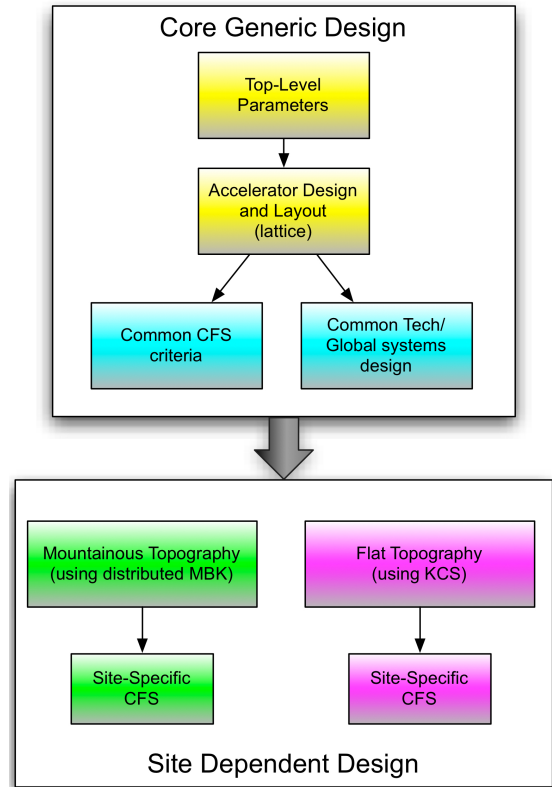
Core Generic Design

Top-Level Parameters

Accelerator Design and Layout (lattice)

Common CFS criteria

Common Tech/ Global systems design

Mountainous Topography (using distributed MBK)

Flat Topography (using KCS)

Site-Specific CFS

Site-Specific CFS

Site Dependent Design